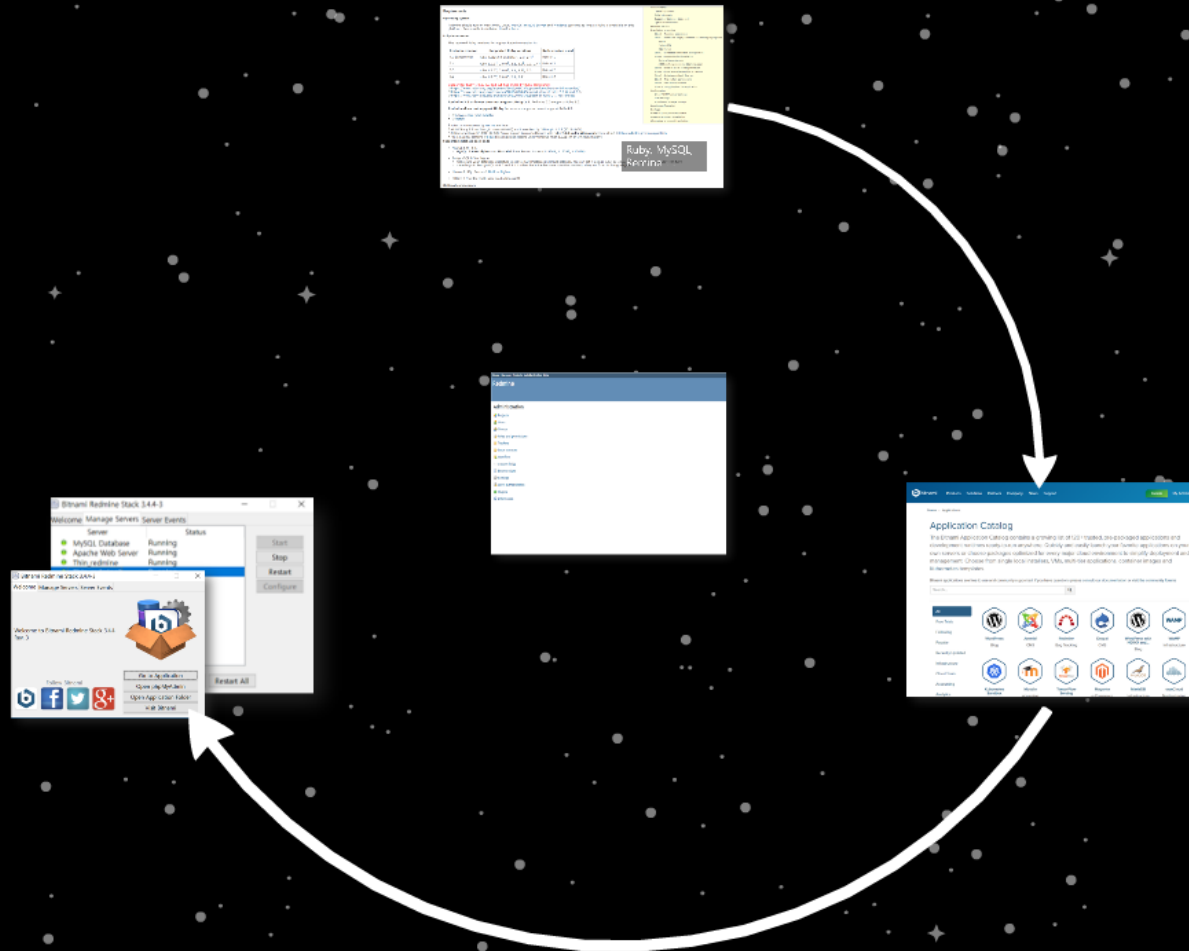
Ruby, MySQL, Redmine

Redmine

Application Catalog

Bitnami Redmine Stack 3.4.4-3

Welcome | Manage Servers | Server Events

| Server | Status |
|---|---|
| MySQL Database | Running |
| Apache Web Server | Running |
| Thin_redmine | Running |

Start
Stop
Restart
Configure
Restart All

Bitnami Redmine Stack 3.4.4-3

Welcome | Manage Servers | Server Events

Welcome to Bitnami Redmine Stack 3.4.4-3

Follow Bitnami

Go to Application
Open phpMyAdmin
Open Application Folder
Visit Bitnami